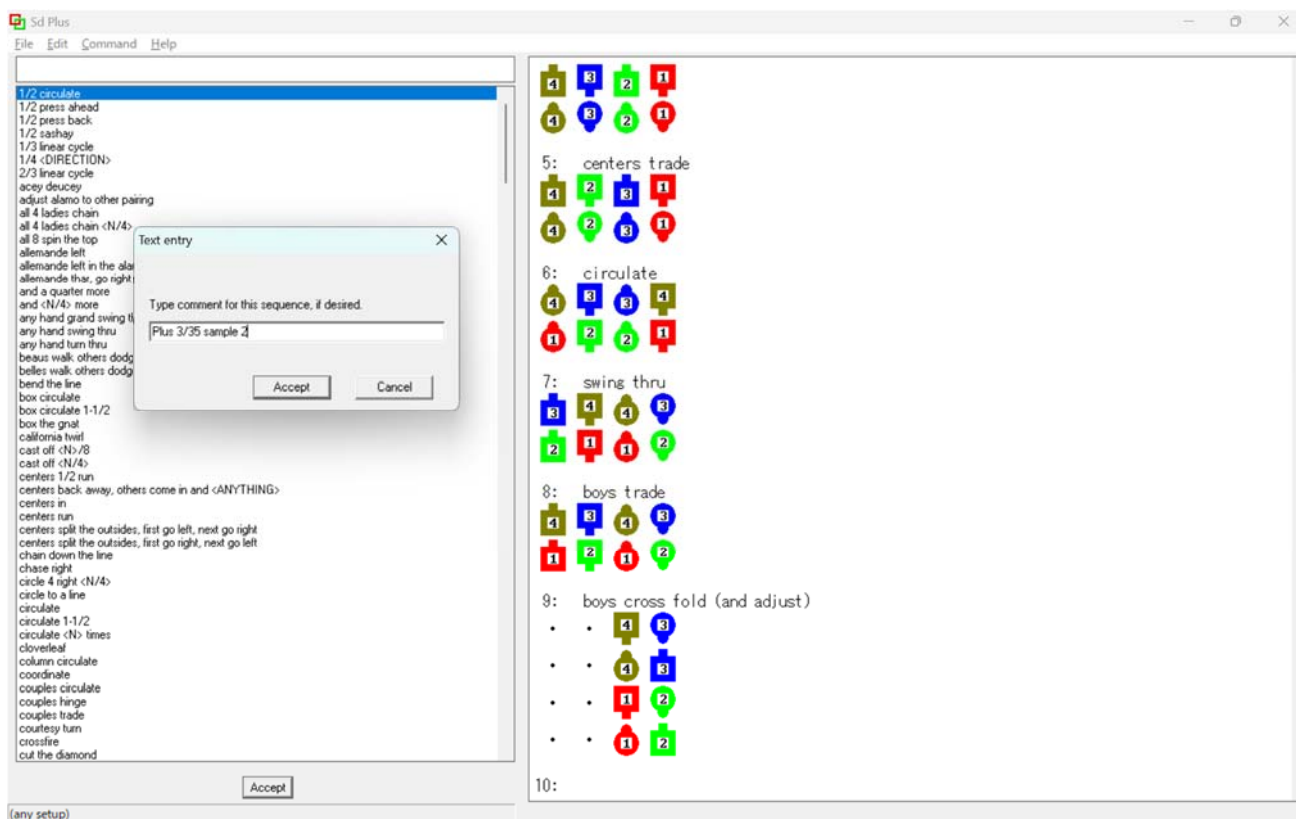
Sd Plus

File Edit Command Help

1/2 circulate
1/2 press ahead
1/2 press back
1/2 sashay
1/3 linear cycle
1/4 <DIRECTION>
2/3 linear cycle
acey deucey
adjust alamo to other pairing
all 4 ladies chain
all 4 ladies chain <N/4>
all 8 spin the top
allemande left
allemande left in the ala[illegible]
allemande thar, go right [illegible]
and a quarter more
and <N/4> more
any hand grand swing t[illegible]
any hand swing thru
any hand turn thru
beaus walk others dodg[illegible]
belles walk others dodg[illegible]
bend the line
box circulate
box circulate 1-1/2
box the gnat
california twirl
cast off <N>/8
cast off <N/4>
centers 1/2 run
centers back away, others come in and <ANYTHING>
centers in
centers run
centers split the outsides, first go left, next go right
centers split the outsides, first go right, next go left
chain down the line
chase right
circle 4 right <N/4>
circle to a line
circulate
circulate 1-1/2
circulate <N> times
cloverleaf
column circulate
coordinate
couples circulate
couples hinge
couples trade
courtesy turn
crossfire
cut the diamond

Accept

(any setup)

Text entry

Type comment for this sequence, if desired.

Plus 3/35 sample 2

Accept Cancel

4 3 2 1
4 3 2 1

5: centers trade
4 2 3 1
4 2 3 1

6: circulate
4 3 3 4
1 2 2 1

7: swing thru
3 4 4 3
2 1 1 2

8: boys trade
4 3 4 3
1 2 1 2

9: boys cross fold (and adjust)
4 3
4 3
1 2
1 2

10: